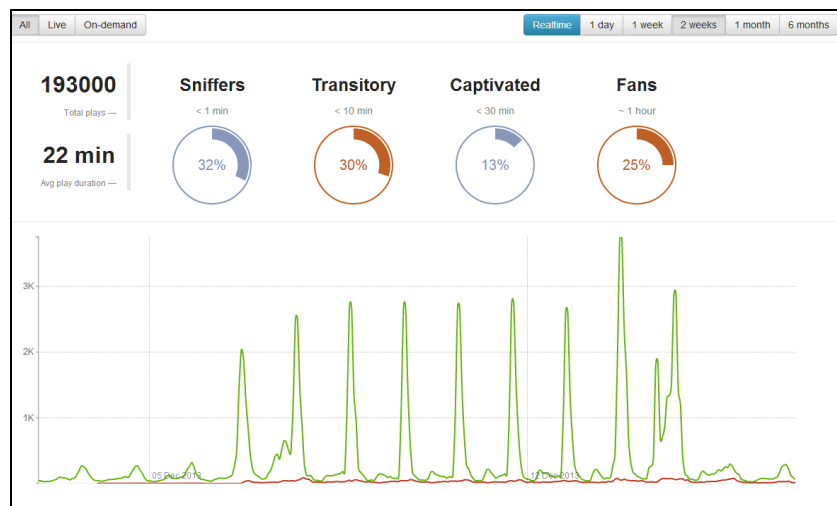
All Live On-demand

Realtime 1 day 1 week 2 weeks 1 month 6 months

193000
Total plays —

22 min
Avg play duration —

Sniffers
< 1 min
32%

Transitory
< 10 min
30%

Captivated
< 30 min
13%

Fans
~ 1 hour
25%

3K
2K
1K

05 Dec 2013
12 Dec 2013